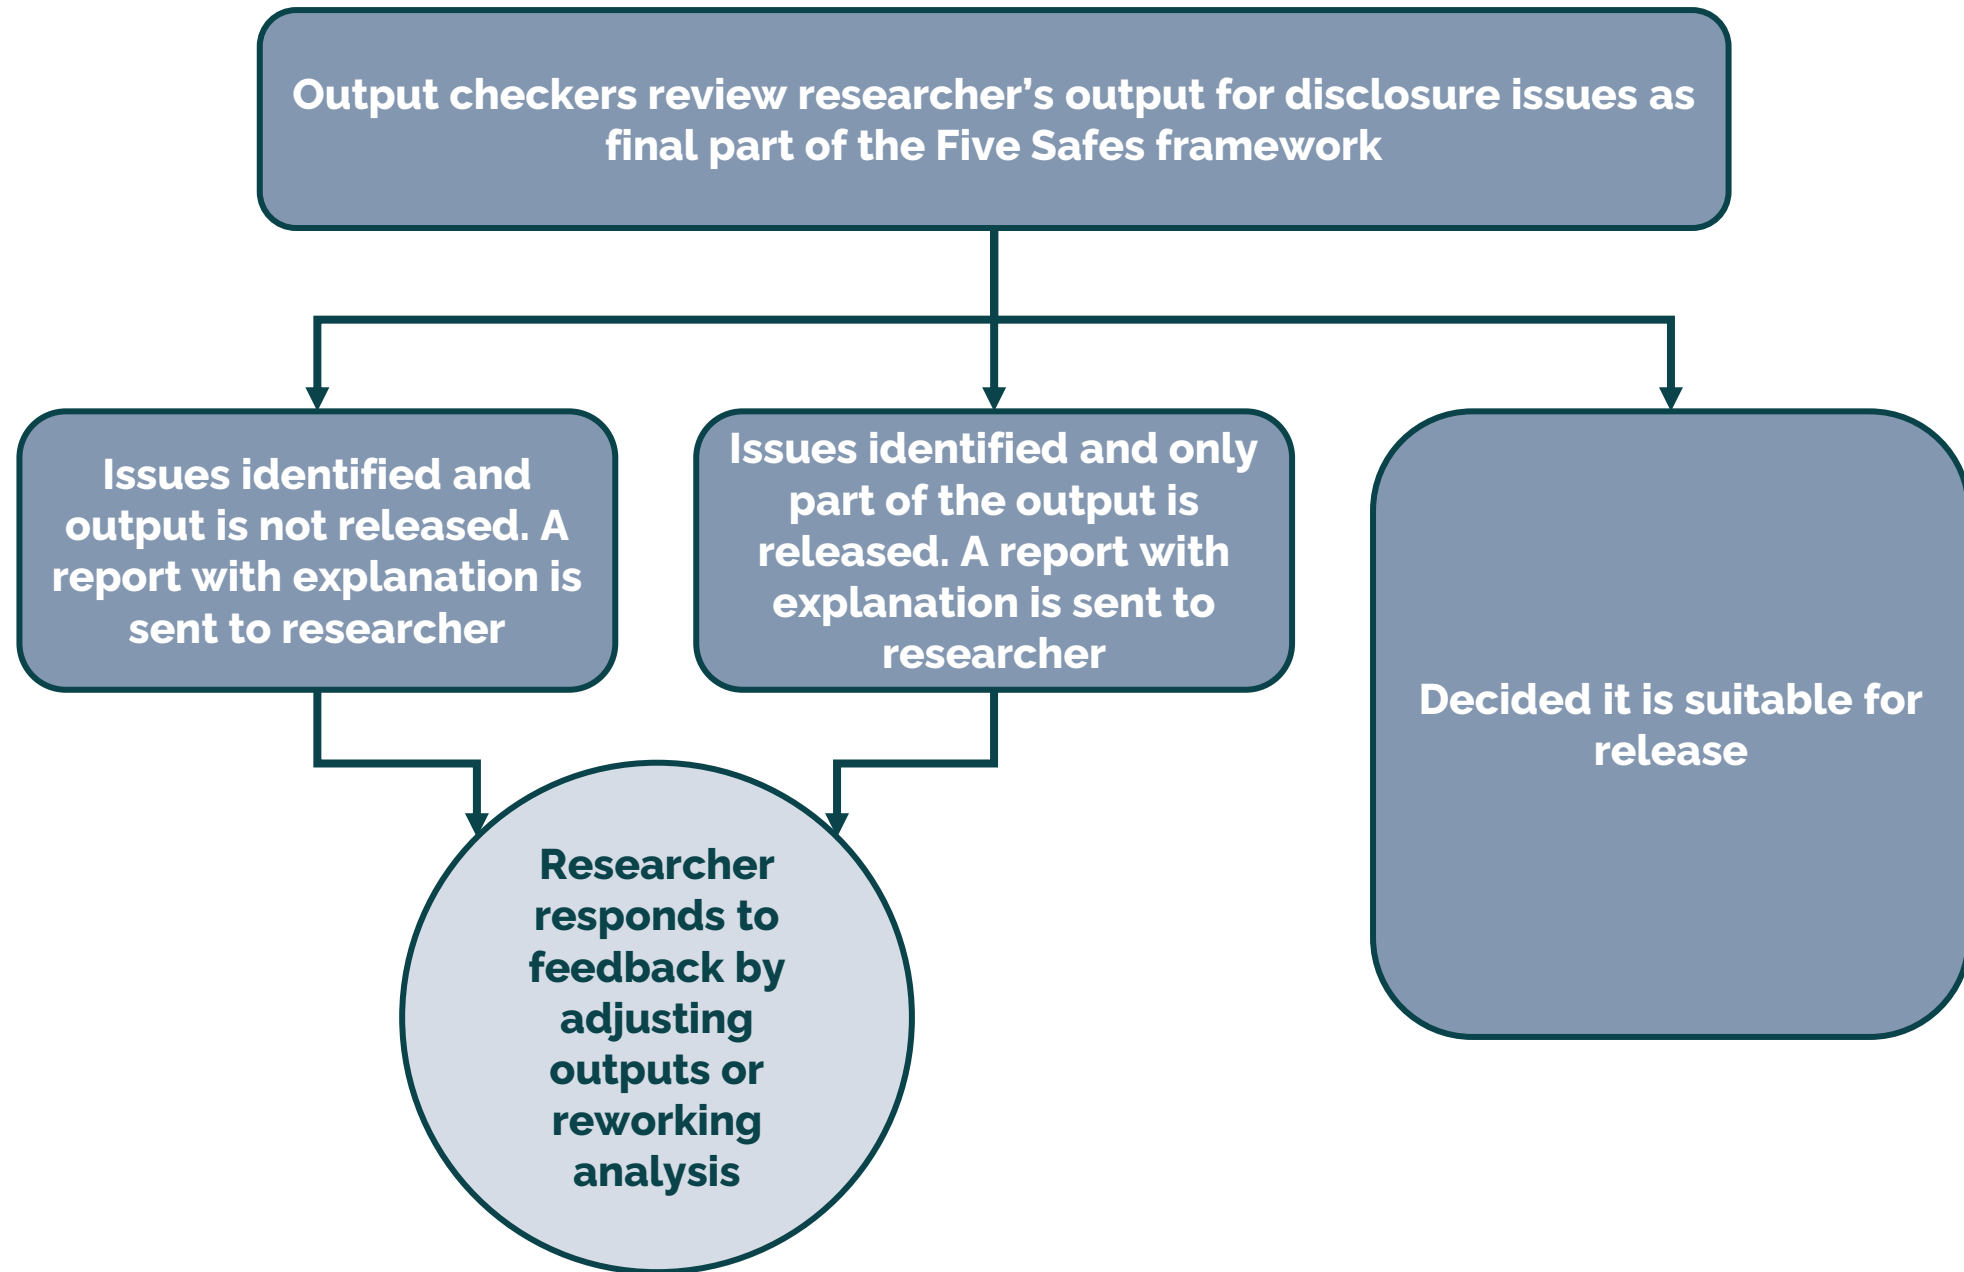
Output checkers review researcher’s output for disclosure issues as final part of the Five Safes framework

Issues identified and output is not released. A report with explanation is sent to researcher

Issues identified and only part of the output is released. A report with explanation is sent to researcher

Decided it is suitable for release

Researcher responds to feedback by adjusting outputs or reworking analysis